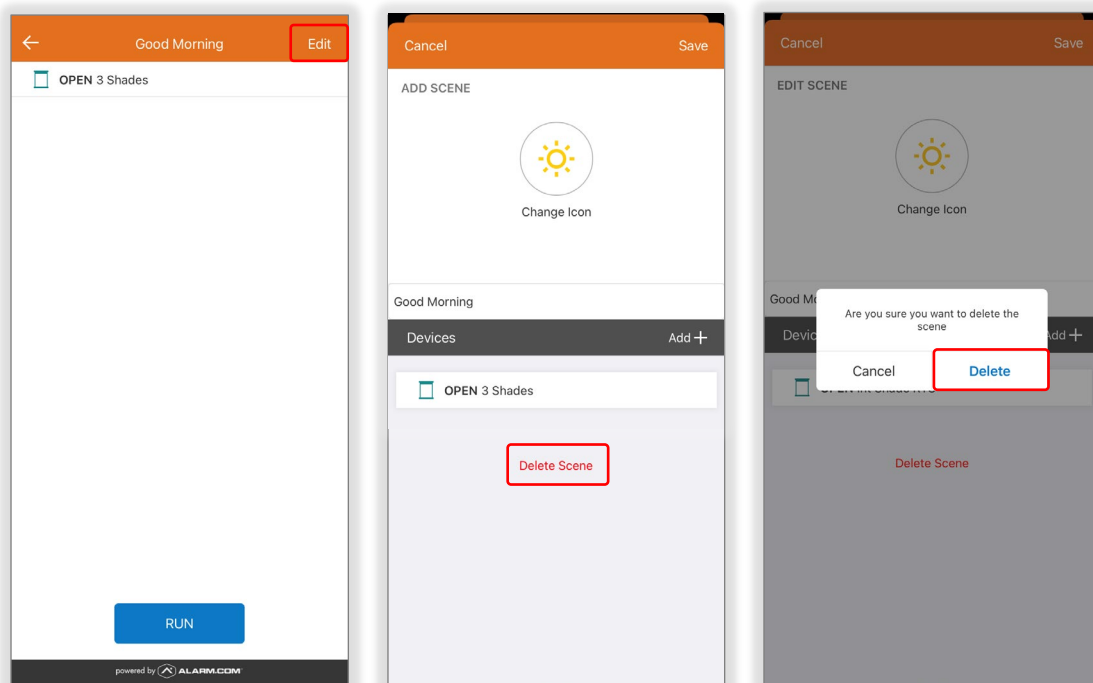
Good Morning Edit

OPEN 3 Shades

RUN

powered by ALARM.COM

Cancel Save

ADD SCENE

Change Icon

Good Morning

Devices Add +

OPEN 3 Shades

Delete Scene

Cancel Save

EDIT SCENE

Change Icon

Good Mo

Devic

Are you sure you want to delete the scene

Cancel Delete

dd +

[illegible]

Delete Scene